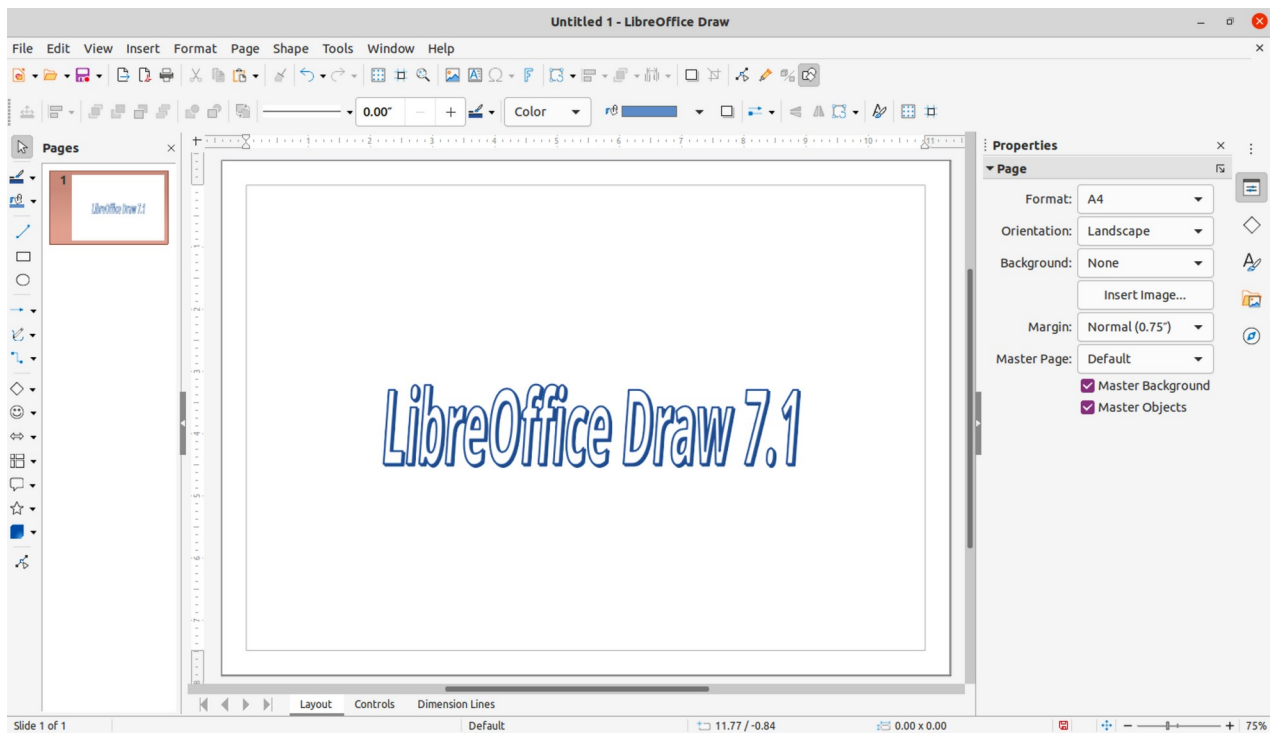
Untitled 1 - LibreOffice Draw

File Edit View Insert Format Page Shape Tools Window Help

0.00″

Color

Pages

1

LibreOffice Draw 7.1

LibreOffice Draw 7.1

Properties

Page

Format: A4

Orientation: Landscape

Background: None

Insert Image...

Margin: Normal (0.75″)

Master Page: Default

Master Background

Master Objects

Layout Controls Dimension Lines

Slide 1 of 1 Default 11.77 / -0.84 0.00 x 0.00 75%